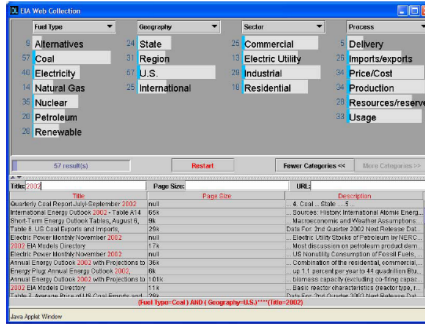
EIA Web Collection

Fuel Type
6 Alternatives
57 Coal
46 Electricity
14 Natural Gas
1 Nuclear
20 Petroleum
2 Renewable

Geography
24 State
31 Region
67 U.S.
15 International

Sector
25 Commercial
17 Electric Utility
25 Industrial
24 Residential

Process
5 Delivery
25 Imports/exports
24 Price/Cost
24 Production
21 Resources/reserve
33 Usage

57 result(s)
Restart
Fewer Categories <<
More Categories >>

Title: 2002
Page Size:
URL:

| Title | Page Size | Description |
|---|---|---|
| Quarterly Coal Report July-September 2002 | null | 6. Coal ... State ... 5 |
| International Energy Outlook 2002 - Table A14 | 66k | ... Sources: Historic International Atomic Energ... |
| Short-Term Energy Outlook Tables, August 6, | 9k | ... Macroeconomic and Weather Assumptions... |
| Table 8. US Coal Exports and Imports, | 26k | Data For: 3rd Quarter 2002 Next Release Dat... |
| Electric Power Monthly November 2002 | null | ... Electric Utility Stocks of Petroleum in NERC... |
| 2002 EIA Models Directory | 17k | Most discussion on petroleum product dem... |
| Electric Power Monthly November 2002 | null | US Nonutility Consumption of Fossil Fuels... |
| Annual Energy Outlook 2002 with Projections to | 36k | Combination of the residential, commercial... |
| Energy Plug Annual Energy Outlook 2002, | 6k | up 1.1 percent per year to 44 quadrillion Btu... |
| Annual Energy Outlook 2002 with Projections to | 101k | ... biomass supply (excluding co-firing capac... |
| 2002 EIA Models Directory | 11k | ... Basic reactor characteristics (reactor type, r... |
| Table 2. Average Price of US Coal Exports and | 26k | Data For: 3rd Quarter 2002 Next Release Dat... |

(Fuel Type=Coal) AND (Geography=U.S.*) AND (Title=2002)

Java Applet Window